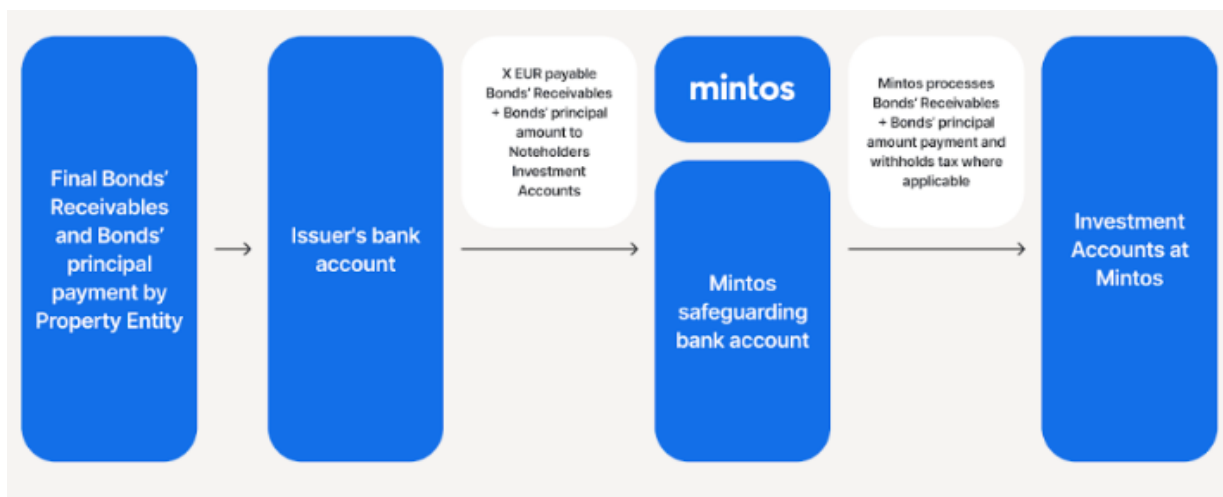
Final Bonds' Receivables and Bonds' principal payment by Property Entity

Issuer's bank account

X EUR payable Bonds' Receivables + Bonds' principal amount to Noteholders Investment Accounts

mintos

Mintos safeguarding bank account

Mintos processes Bonds' Receivables + Bonds' principal amount payment and withholds tax where applicable

Investment Accounts at Mintos